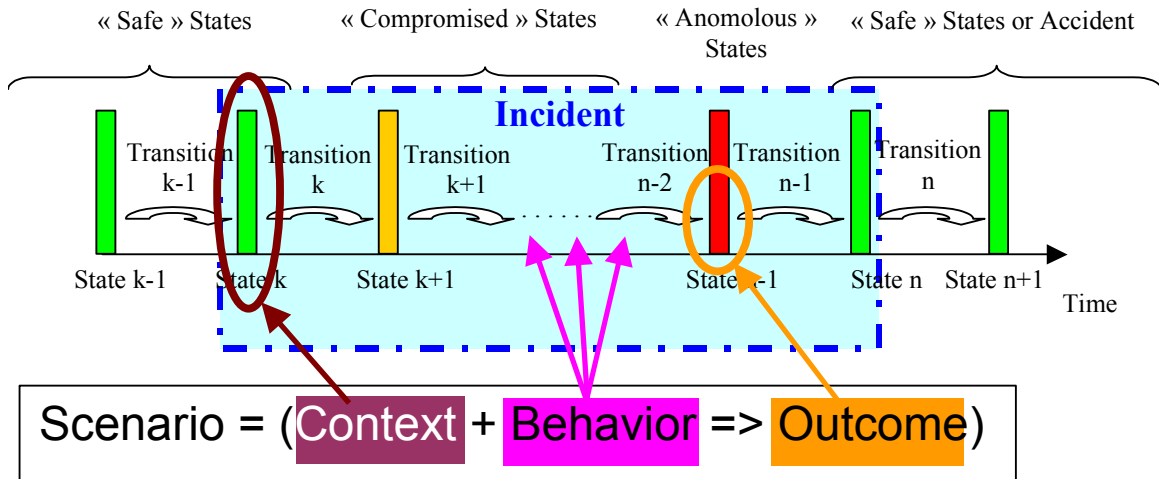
« Safe » States
« Compromised » States
« Anomolous » States
« Safe » States or Accident

Incident

Transition k-1
Transition k
Transition k+1
Transition n-2
Transition n-1
Transition n

State k-1
State k
State k+1
State n-1
State n
State n+1
Time

Scenario = (Context + Behavior => Outcome)